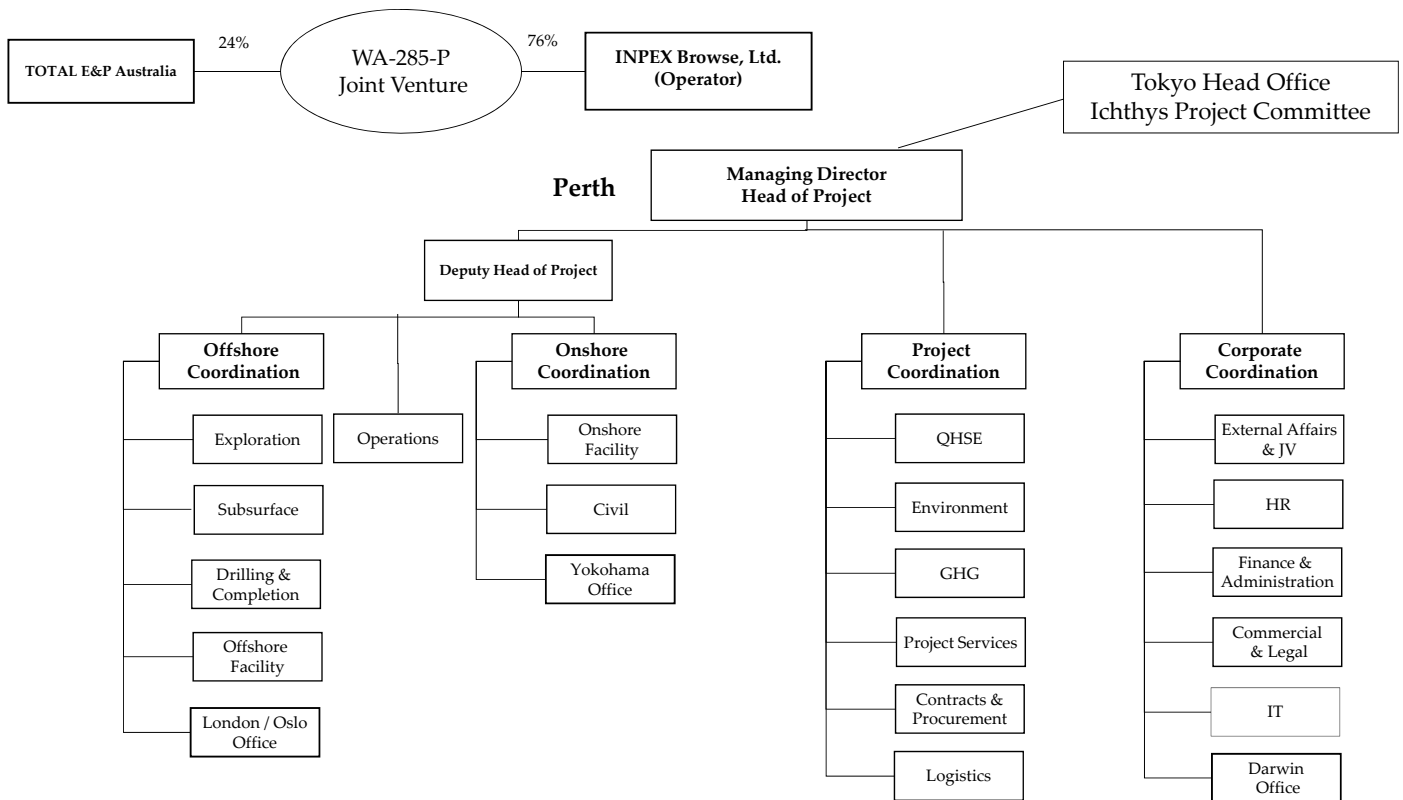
TOTAL E&P Australia

24%

WA-285-P
Joint Venture

76%

INPEX Browse, Ltd.
(Operator)

Tokyo Head Office
Ichthys Project Committee

Perth

Managing Director
Head of Project

Deputy Head of Project

Offshore Coordination

Exploration

Subsurface

Drilling & Completion

Offshore Facility

London / Oslo Office

Operations

Onshore Coordination

Onshore Facility

Civil

Yokohama Office

Project Coordination

QHSE

Environment

GHG

Project Services

Contracts & Procurement

Logistics

Corporate Coordination

External Affairs & JV

HR

Finance & Administration

Commercial & Legal

IT

Darwin Office